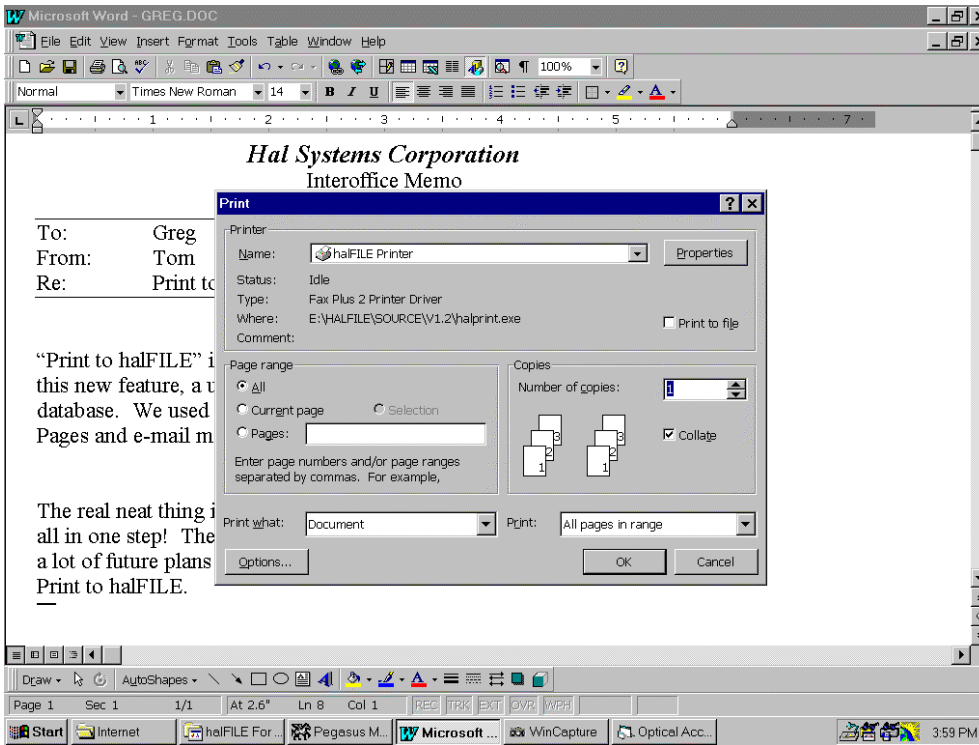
Microsoft Word - GREG.DOC

File Edit View Insert Format Tools Table Window Help

100%

Normal Times New Roman 14 B I U

Hal Systems Corporation
Interoffice Memo

| To: | Greg |
|---|---|
| From: | Tom |
| Re: | Print to |

"Print to halFILE" i this new feature, a u database. We used Pages and e-mail m

The real neat thing i all in one step! The a lot of future plans Print to halFILE.

Print

Printer
Name: halFILE Printer
Properties
Status: Idle
Type: Fax Plus 2 Printer Driver
Where: E:\HALFILE\SOURCE\V1.2\halprint.exe
Comment:
Print to file

Page range
All
Current page
Selection
Pages:
Enter page numbers and/or page ranges separated by commas. For example,

Copies
Number of copies: 1
Collate

Print what: Document
Print: All pages in range
Options...
OK
Cancel

Draw AutoShapes

Page 1 Sec 1 1/1 At 2.6" Ln 8 Col 1 REC TRK EXT OVR WPH

Start Internet halFILE For... Pegasus M... Microsoft ... WinCapture Optical Acc... 3:59 PM